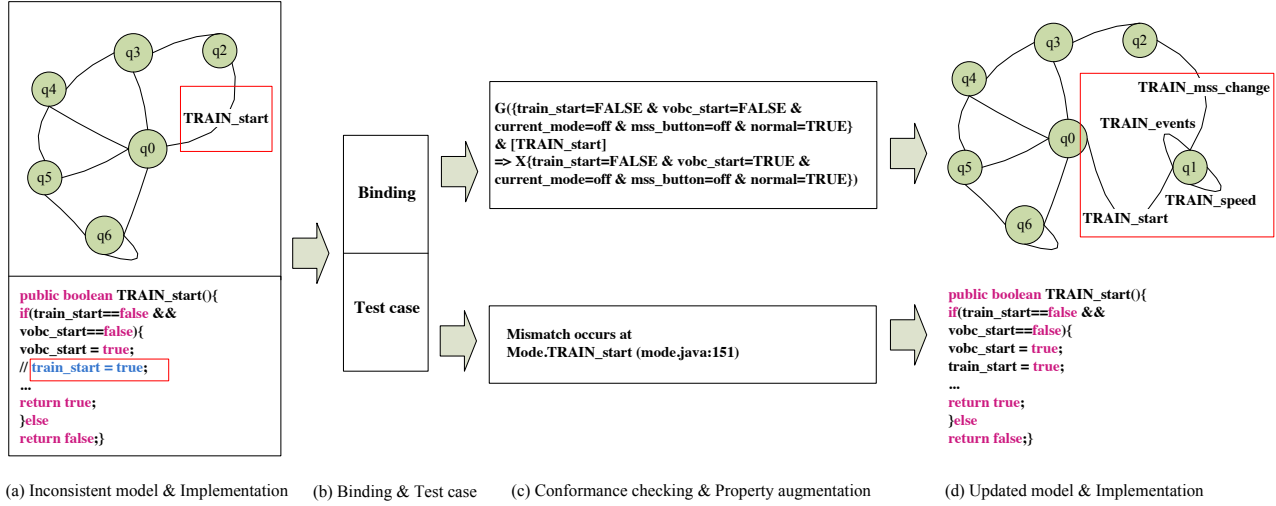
q3
q2
q4
TRAIN_start
q0
q5
q6

public boolean TRAIN_start(){
if(train_start==false &&
vobc_start==false){
vobc_start = true;
// train_start = true;
...
return true;
}else
return false;}

Binding

Test case

G({train_start=FALSE & vobc_start=FALSE & current_mode=off & mss_button=off & normal=TRUE} & [TRAIN_start]
=> X{train_start=FALSE & vobc_start=TRUE & current_mode=off & mss_button=off & normal=TRUE})

Mismatch occurs at
Mode.TRAIN_start (mode.java:151)

q3
q2
q4
TRAIN_mss_change
TRAIN_events
q0
q1
q5
TRAIN_speed
TRAIN_start
q6

public boolean TRAIN_start(){
if(train_start==false &&
vobc_start==false){
vobc_start = true;
train_start = true;
...
return true;
}else
return false;}

(a) Inconsistent model & Implementation

(b) Binding & Test case

(c) Conformance checking & Property augmentation

(d) Updated model & Implementation